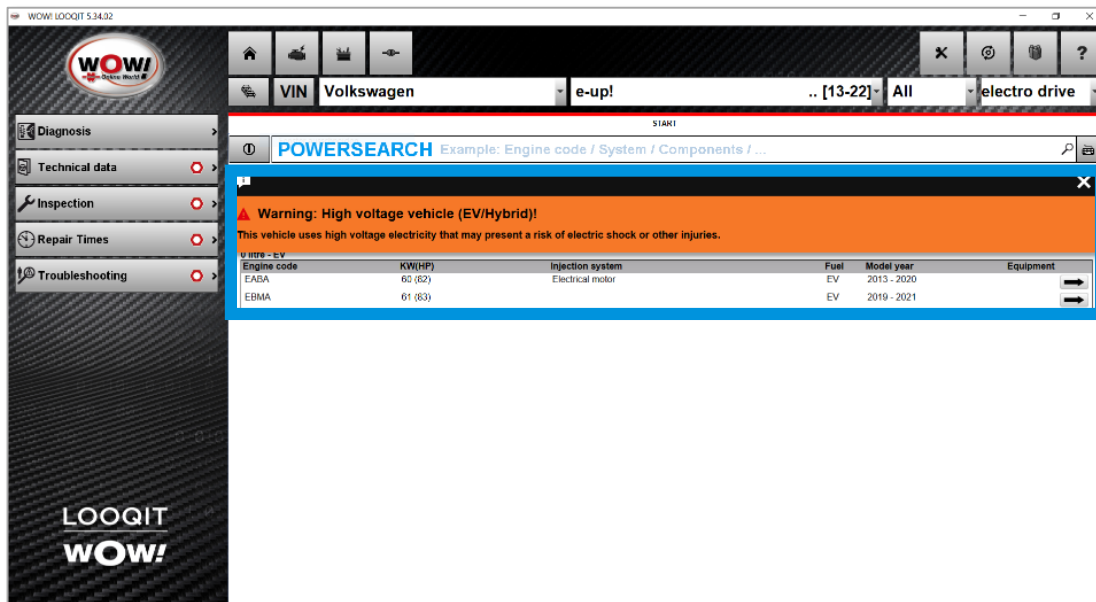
WOW! LOOQIT 5.34.02

WOW!

Diagnosis
Technical data
Inspection
Repair Times
Troubleshooting

VIN Volkswagen e-up! .. [13-22] All electro drive

START

POWERSEARCH Example: Engine code / System / Components / ...

Warning: High voltage vehicle (EV/Hybrid)!

This vehicle uses high voltage electricity that may present a risk of electric shock or other injuries.

0 litre - EV

| Engine code | KW(HP) | Injection system | Fuel | Model year | Equipment |
|---|---|---|---|---|---|
| EABA | 60 (82) | Electrical motor | EV | 2013 - 2020 | |
| EBMA | 61 (83) | | EV | 2019 - 2021 | |

LOOQIT
WOW!